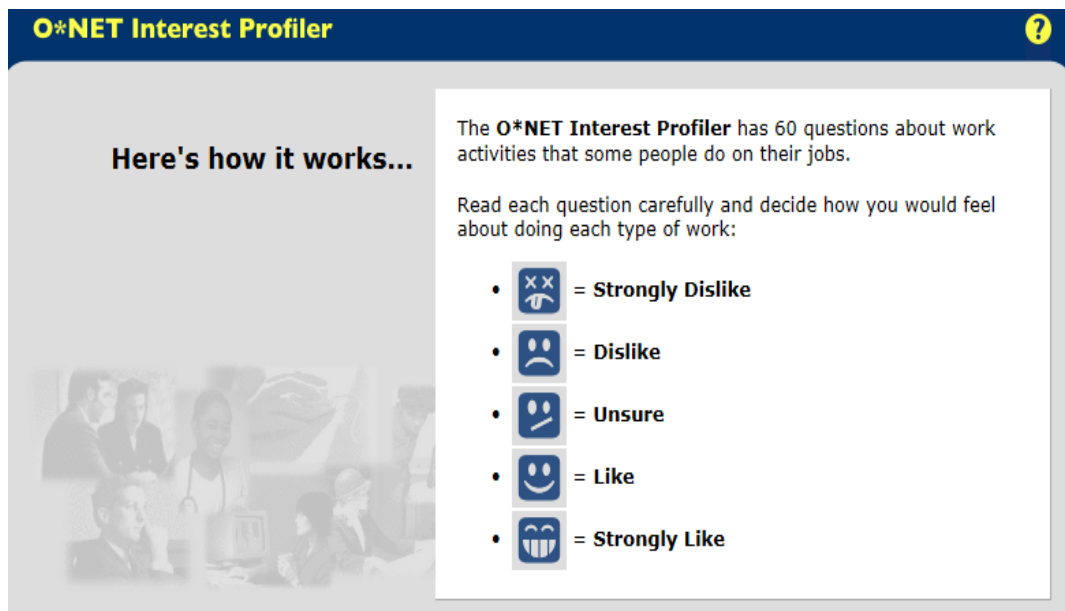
O*NET Interest Profiler

?

Here's how it works...

The **O*NET Interest Profiler** has 60 questions about work activities that some people do on their jobs.

Read each question carefully and decide how you would feel about doing each type of work:

- = **Strongly Dislike**
- = **Dislike**
- = **Unsure**
- = **Like**
- = **Strongly Like**